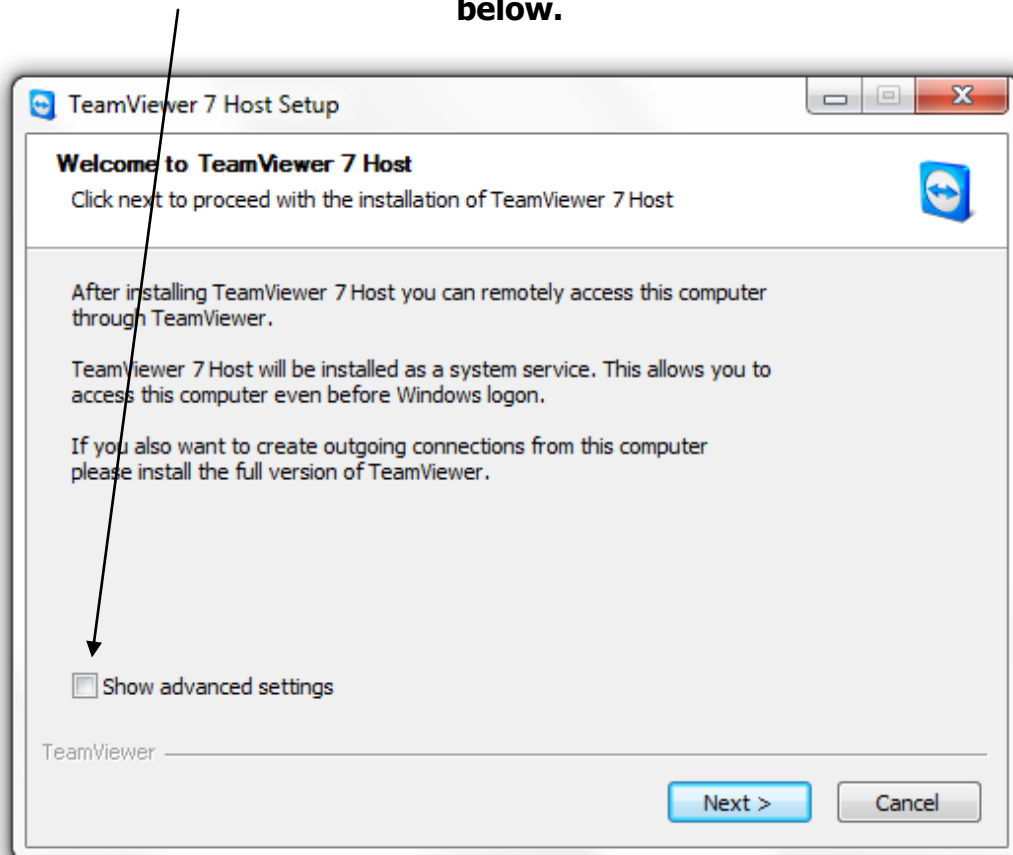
below.

TeamViewer 7 Host Setup

Welcome to TeamViewer 7 Host

Click next to proceed with the installation of TeamViewer 7 Host

After installing TeamViewer 7 Host you can remotely access this computer through TeamViewer.

TeamViewer 7 Host will be installed as a system service. This allows you to access this computer even before Windows logon.

If you also want to create outgoing connections from this computer please install the full version of TeamViewer.

Show advanced settings

TeamViewer

Next >

Cancel